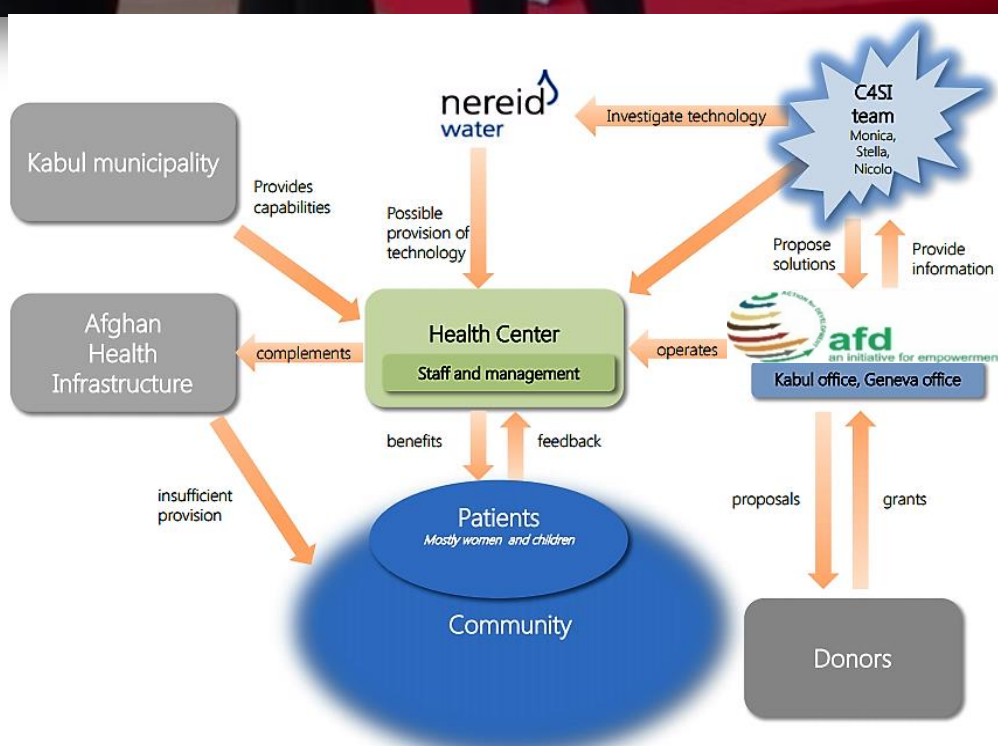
nereid
water

Investigate technology

C4SI
team
Monica,
Stella,
Nicolo

Kabul municipality

Provides capabilities

Possible provision of technology

Propose solutions

Provide information

Afghan
Health
Infrastructure

complements

Health Center

Staff and management

operates

ACTION for DEVELOPMENT
afd
an initiative for empowermen

Kabul office, Geneva office

benefits

feedback

insufficient provision

Patients
Mostly women and children

proposals

grants

Community

Donors